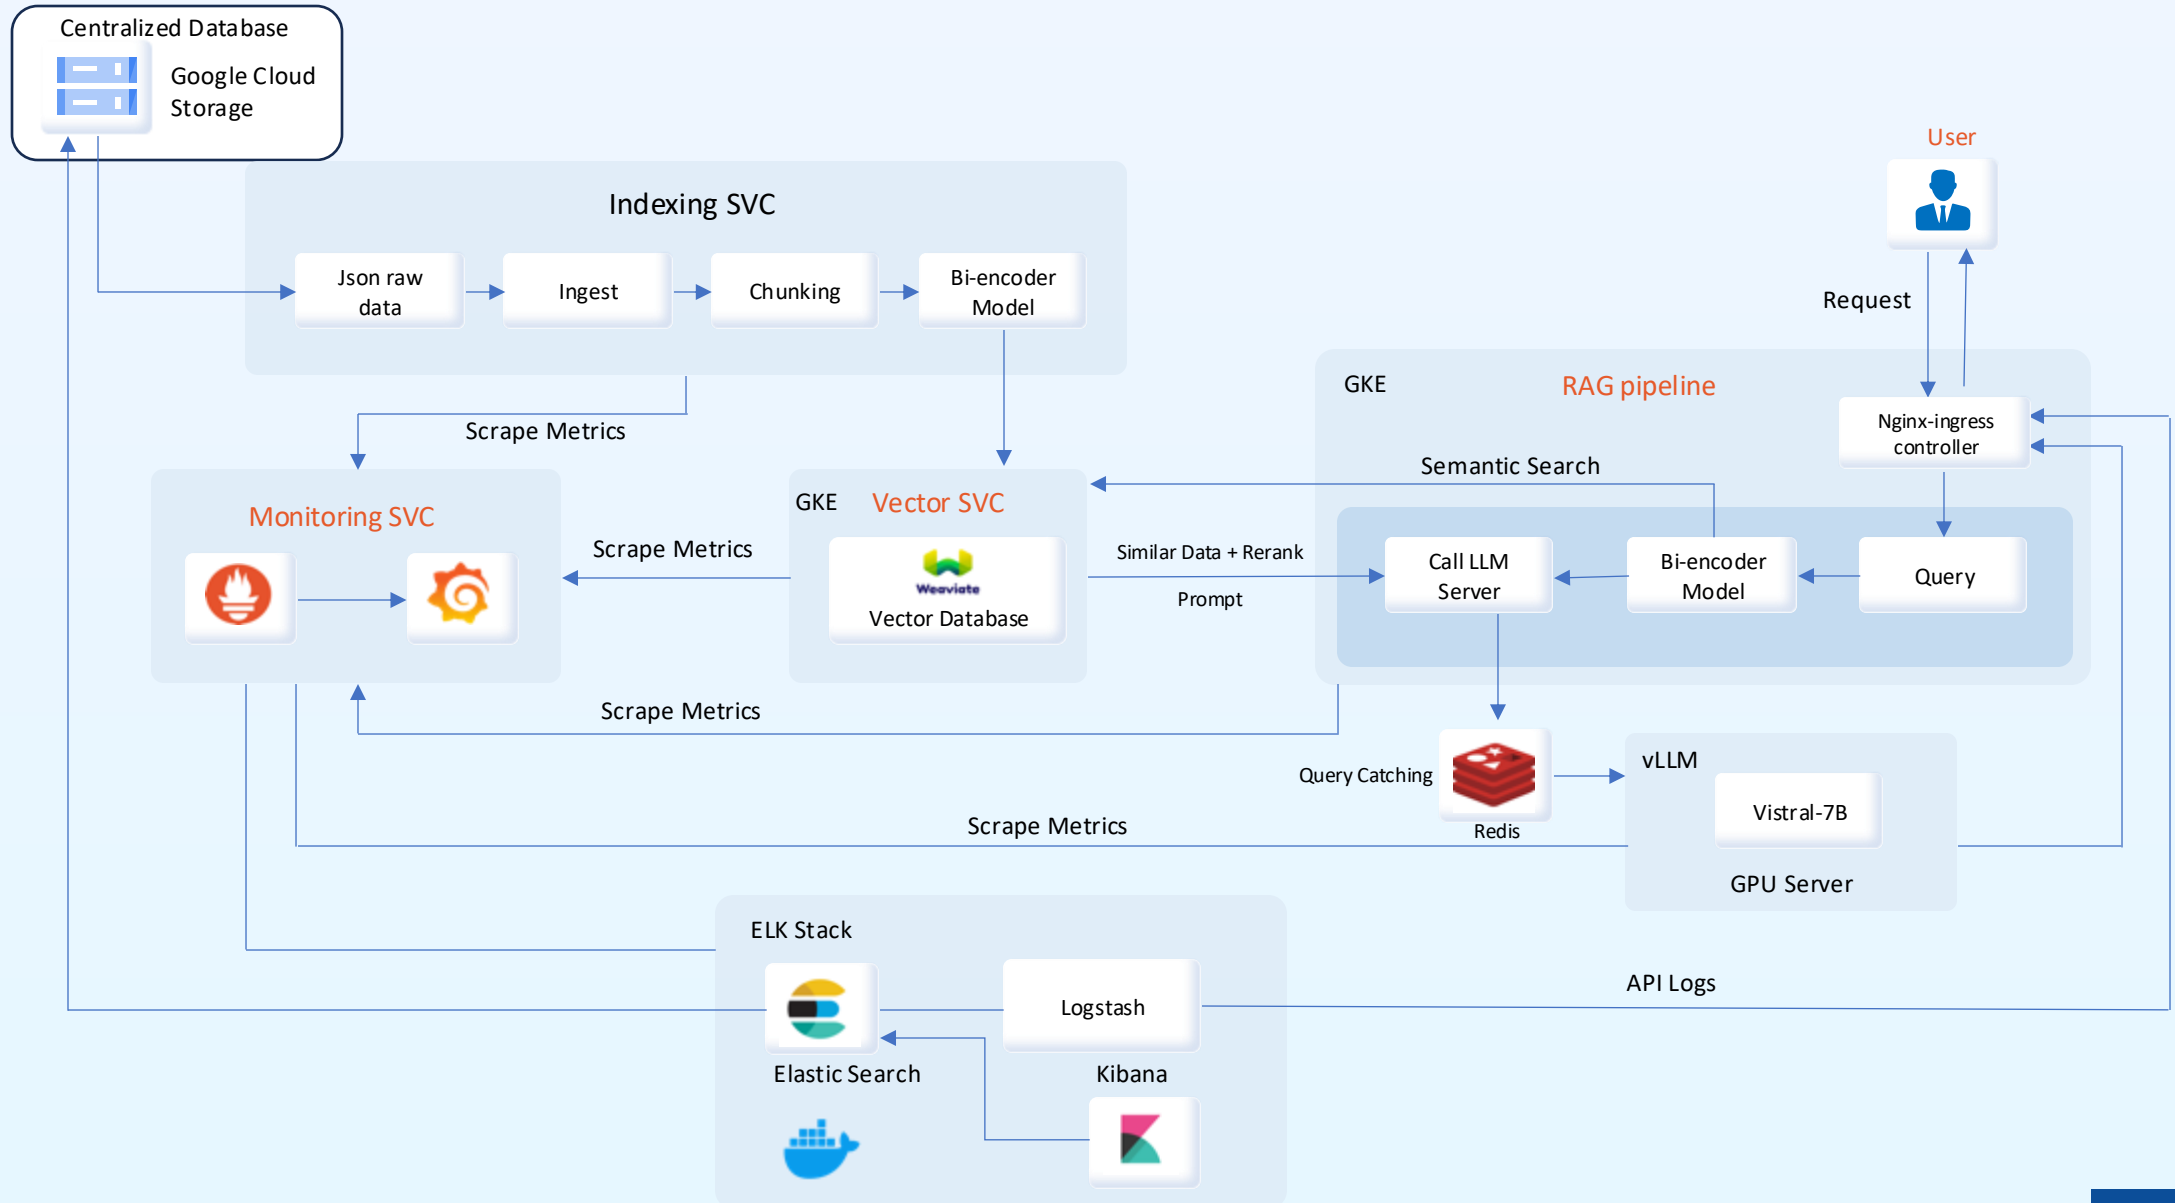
Centralized Database

Google Cloud Storage

Indexing SVC

Json raw data

Ingest

Chunking

Bi-encoder Model

User

Request

GKE

RAG pipeline

Nginx-ingress controller

Scrape Metrics

Semantic Search

Monitoring SVC

Scrape Metrics

GKE

Vector SVC

Weaviate

Vector Database

Similar Data + Rerank

Prompt

Call LLM Server

Bi-encoder Model

Query

Scrape Metrics

Query Catching

Redis

vLLM

Vistral-7B

GPU Server

Scrape Metrics

ELK Stack

Logstash

API Logs

Elastic Search

Kibana